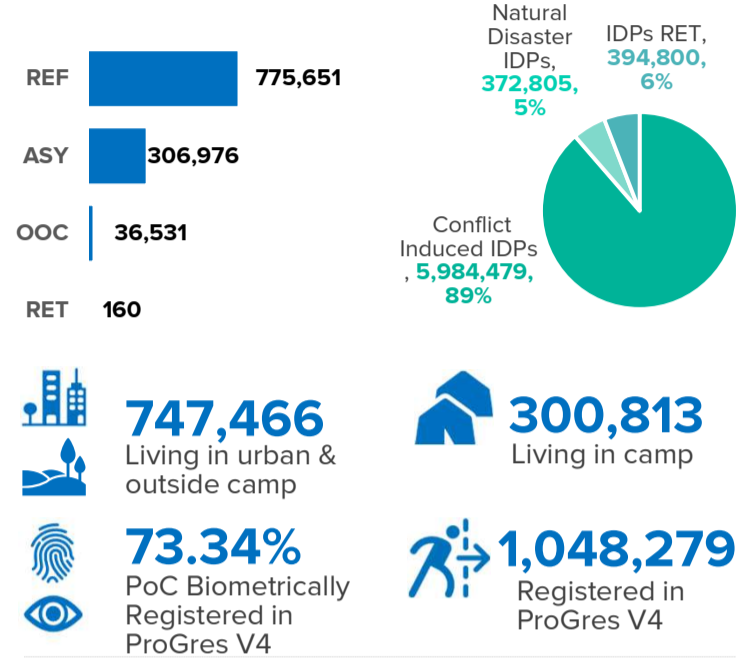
REF 775,651

ASY 306,976

OOC 36,531

RET 160

Natural Disaster IDPs, 372,805, 5%

IDPs RET, 394,800, 6%

Conflict Induced IDPs , 5,984,479, 89%

747,466
Living in urban & outside camp

300,813
Living in camp

73.34%
PoC Biometrically Registered in ProGres V4

1,048,279
Registered in ProGres V4